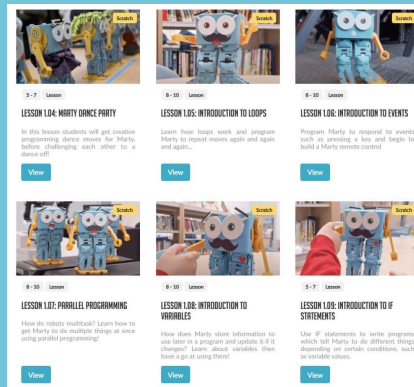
Scratch

5 - 7 Lesson

LESSON 1.04: MARTY DANCE PARTY

In this lesson students will get creative programming dance moves for Marty, before challenging each other to a dance off!

View

Scratch

8 - 10 Lesson

LESSON 1.05: INTRODUCTION TO LOOPS

Learn how loops work and program Marty to repeat moves again and again and again...

View

Scratch

8 - 10 Lesson

LESSON 1.06: INTRODUCTION TO EVENTS

Program Marty to respond to events such as pressing a key and begin to build a Marty remote control

View

Scratch

8 - 10 Lesson

LESSON 1.07: PARALLEL PROGRAMMING

How do robots multitask? Learn how to get Marty to do multiple things at once using parallel programming!

View

Scratch

8 - 10 Lesson

LESSON 1.08: INTRODUCTION TO VARIABLES

How does Marty store information to use later in a program and update it if it changes? Learn about variables then have a go at using them!

View

Scratch

5 - 7 Lesson

LESSON 1.09: INTRODUCTION TO IF STATEMENTS

Use IF statements to write programs which tell Marty to do different things depending on certain conditions, such as variable values.

View